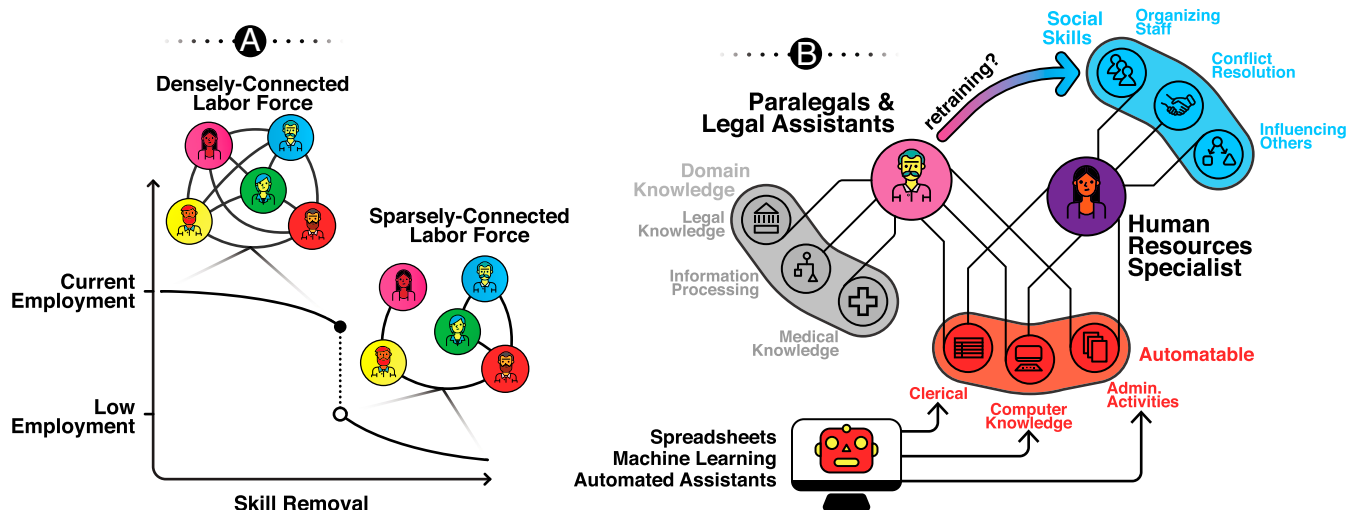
A

Densely-Connected Labor Force

Sparsely-Connected Labor Force

Current Employment

Low Employment

Skill Removal

B

Paralegals & Legal Assistants

retraining?

Social Skills

Organizing Staff

Conflict Resolution

Influencing Others

Domain Knowledge

Legal Knowledge

Information Processing

Medical Knowledge

Human Resources Specialist

Automatable

Clerical

Computer Knowledge

Admin. Activities

Spreadsheets
Machine Learning
Automated Assistants